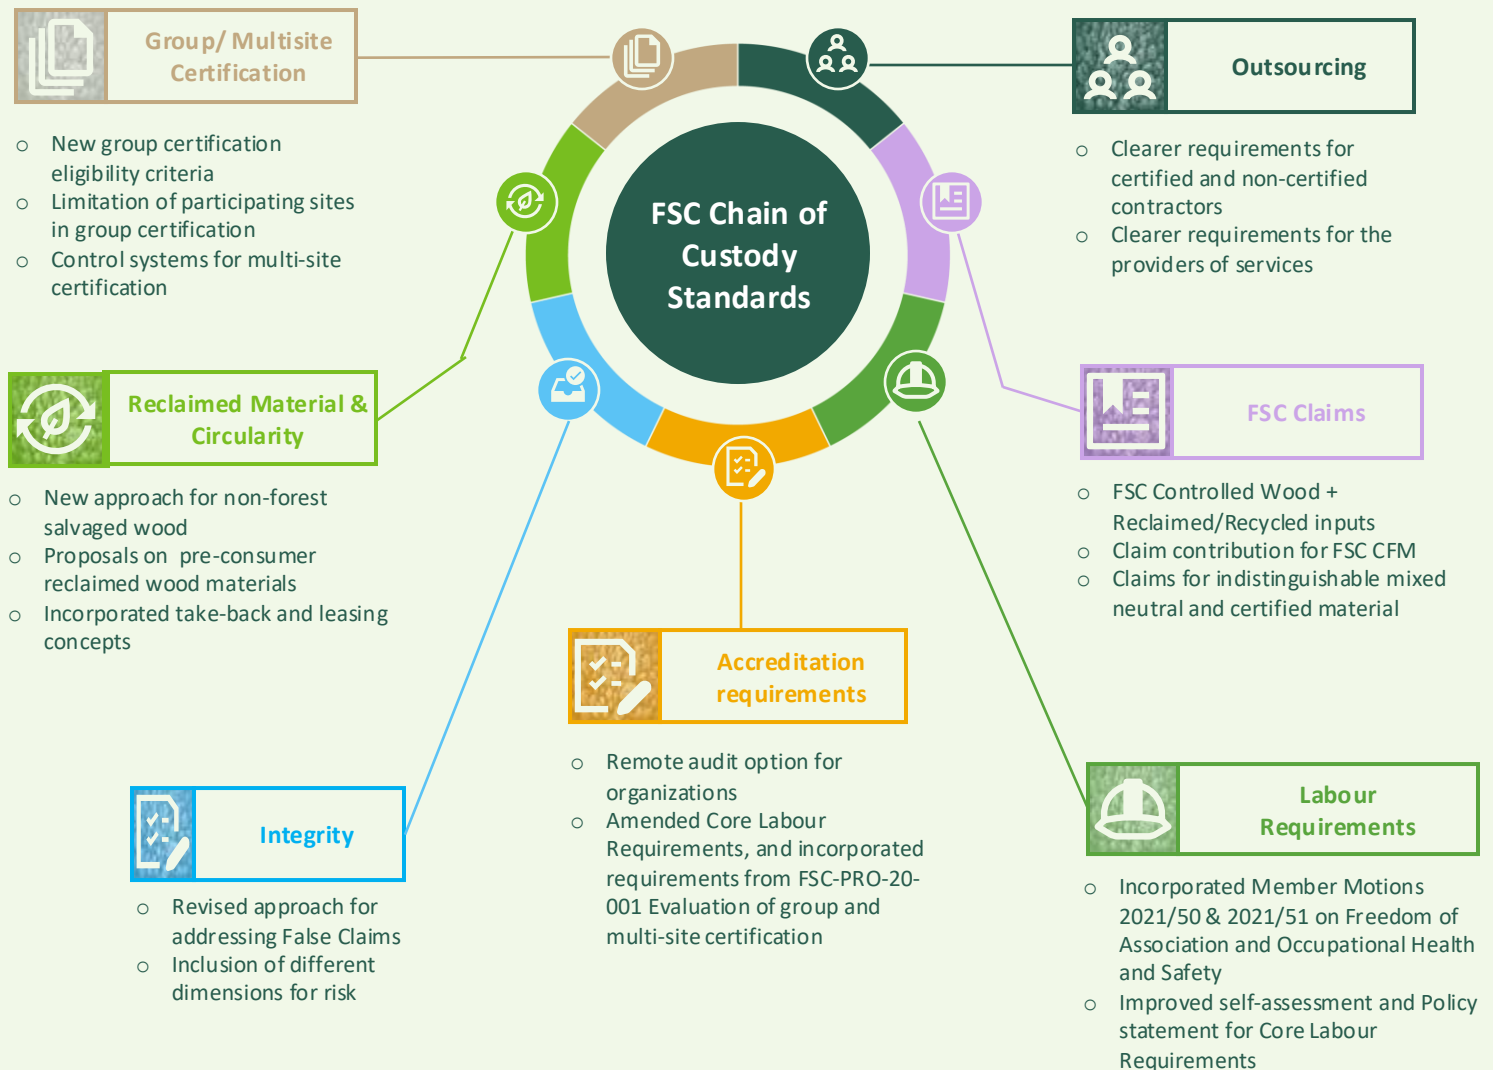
Group/ Multisite Certification

- New group certification eligibility criteria
- Limitation of participating sites in group certification
- Control systems for multi-site certification

FSC Chain of Custody Standards

Outsourcing

- Clearer requirements for certified and non-certified contractors
- Clearer requirements for the providers of services

Reclaimed Material & Circularity

- New approach for non-forest salvaged wood
- Proposals on pre-consumer reclaimed wood materials
- Incorporated take-back and leasing concepts

FSC Claims

- FSC Controlled Wood + Reclaimed/Recycled inputs
- Claim contribution for FSC CFM
- Claims for indistinguishable mixed neutral and certified material

Accreditation requirements

- Remote audit option for organizations
- Amended Core Labour Requirements, and incorporated requirements from FSC-PRO-20-001 Evaluation of group and multi-site certification

Integrity

- Revised approach for addressing False Claims
- Inclusion of different dimensions for risk

Labour Requirements

- Incorporated Member Motions 2021/50 & 2021/51 on Freedom of Association and Occupational Health and Safety
- Improved self-assessment and Policy statement for Core Labour Requirements